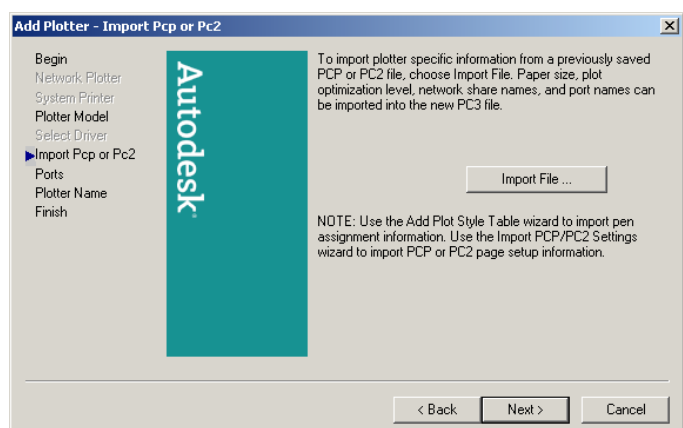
Add Plotter - Import Pcp or Pc2

X

Begin
Network Plotter
System Printer
Plotter Model
Select Driver
Import Pcp or Pc2
Ports
Plotter Name
Finish

Autodesk.

To import plotter specific information from a previously saved PCP or PC2 file, choose Import File. Paper size, plot optimization level, network share names, and port names can be imported into the new PC3 file.

Import File ...

NOTE: Use the Add Plot Style Table wizard to import pen assignment information. Use the Import PCP/PC2 Settings wizard to import PCP or PC2 page setup information.

< Back
Next >
Cancel